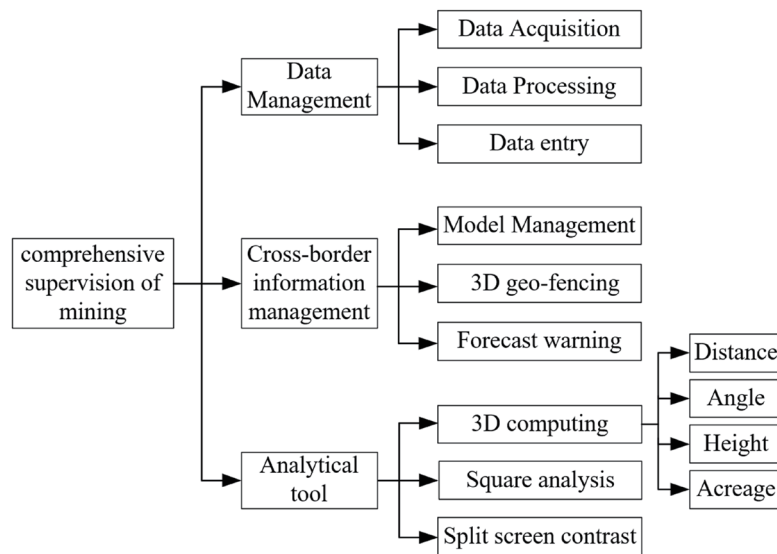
comprehensive supervision of mining

Data Management

Data Acquisition

Data Processing

Data entry

Cross-border information management

Model Management

3D geo-fencing

Forecast warning

Analytical tool

3D computing

Distance

Angle

Height

Acreage

Square analysis

Split screen contrast